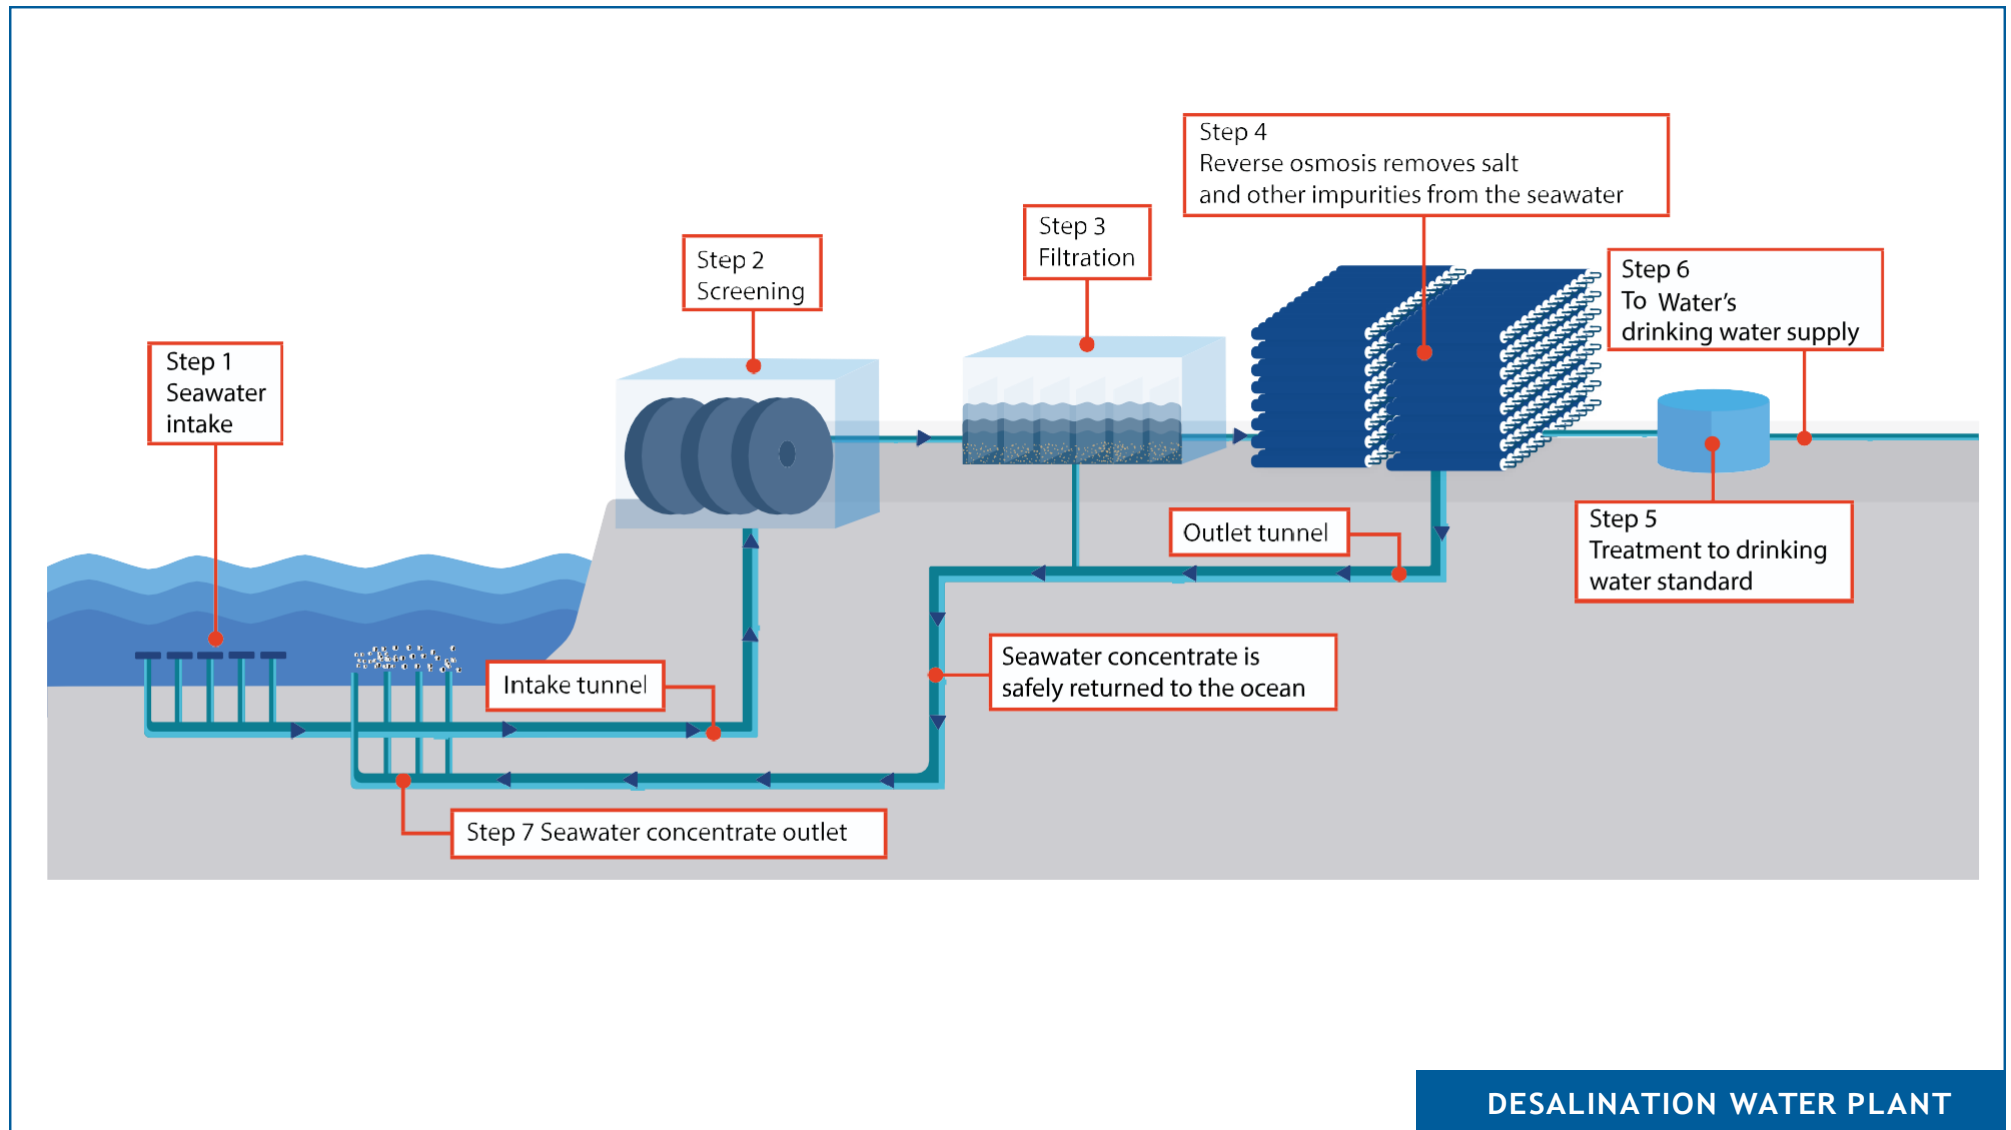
Step 1
Seawater intake

Step 2
Screening

Step 3
Filtration

Step 4
Reverse osmosis removes salt and other impurities from the seawater

Step 6
To Water's drinking water supply

Outlet tunnel

Step 5
Treatment to drinking water standard

Seawater concentrate is safely returned to the ocean

Intake tunnel

Step 7 Seawater concentrate outlet

DESALINATION WATER PLANT